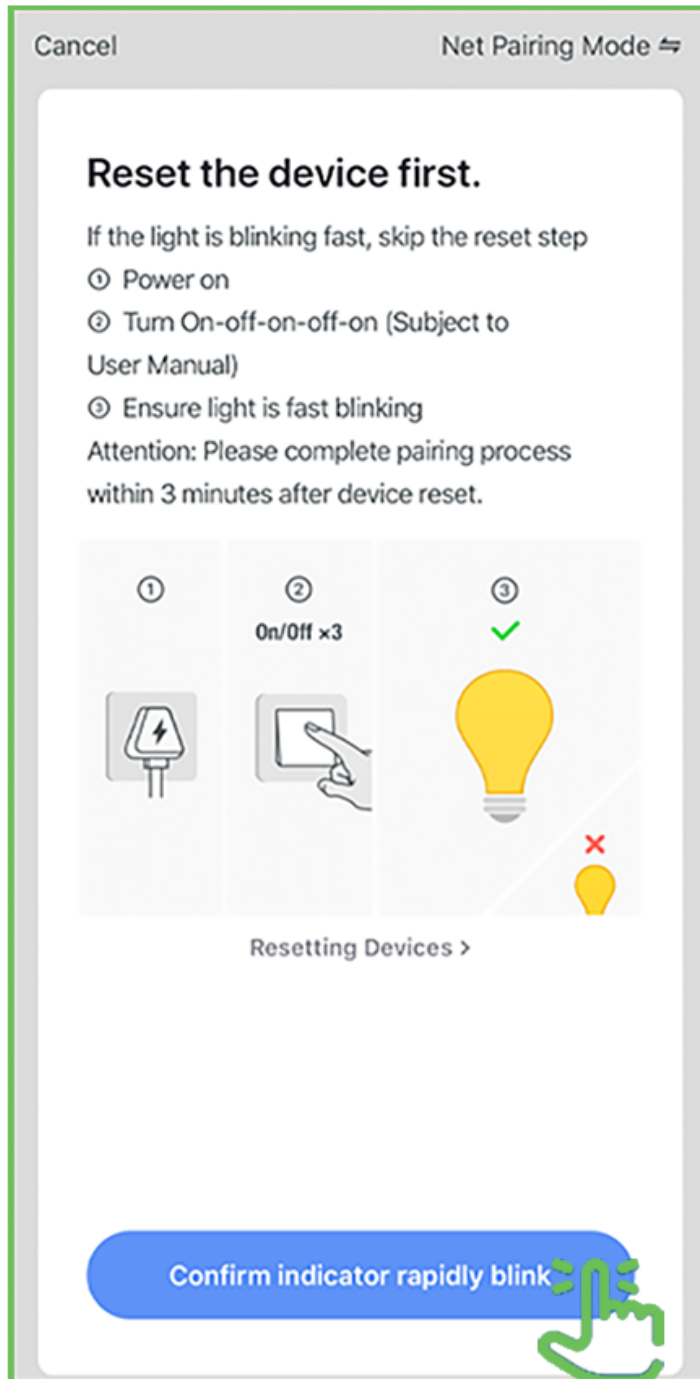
Cancel

Net Pairing Mode ⇆

Reset the device first.

If the light is blinking fast, skip the reset step

① Power on

② Turn On-off-on-off-on (Subject to User Manual)

③ Ensure light is fast blinking

Attention: Please complete pairing process within 3 minutes after device reset.

①

②

On/Off ×3

③

Resetting Devices >

Confirm indicator rapidly blink